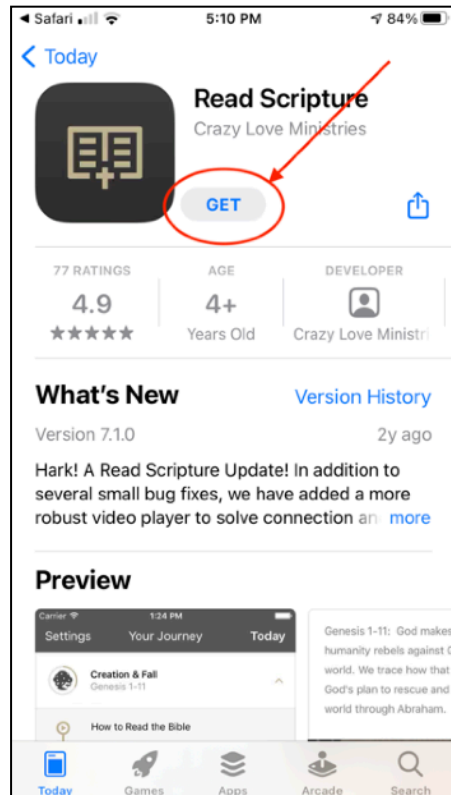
◂ Safari 5:10 PM 84%

< Today

Read Scripture
Crazy Love Ministries

GET

77 RATINGS
4.9
★★★★★

AGE
4+
Years Old

DEVELOPER
Crazy Love Ministri

What's New
Version History

Version 7.1.0
2y ago

Hark! A Read Scripture Update! In addition to several small bug fixes, we have added a more robust video player to solve connection an more

Preview

Carrier 1:24 PM
Settings Your Journey Today
Creation & Fall
Genesis 1-11
How to Read the Bible

Genesis 1-11: God makes humanity rebels against G world. We trace how that God's plan to rescue and world through Abraham.

Today Games Apps Arcade Search